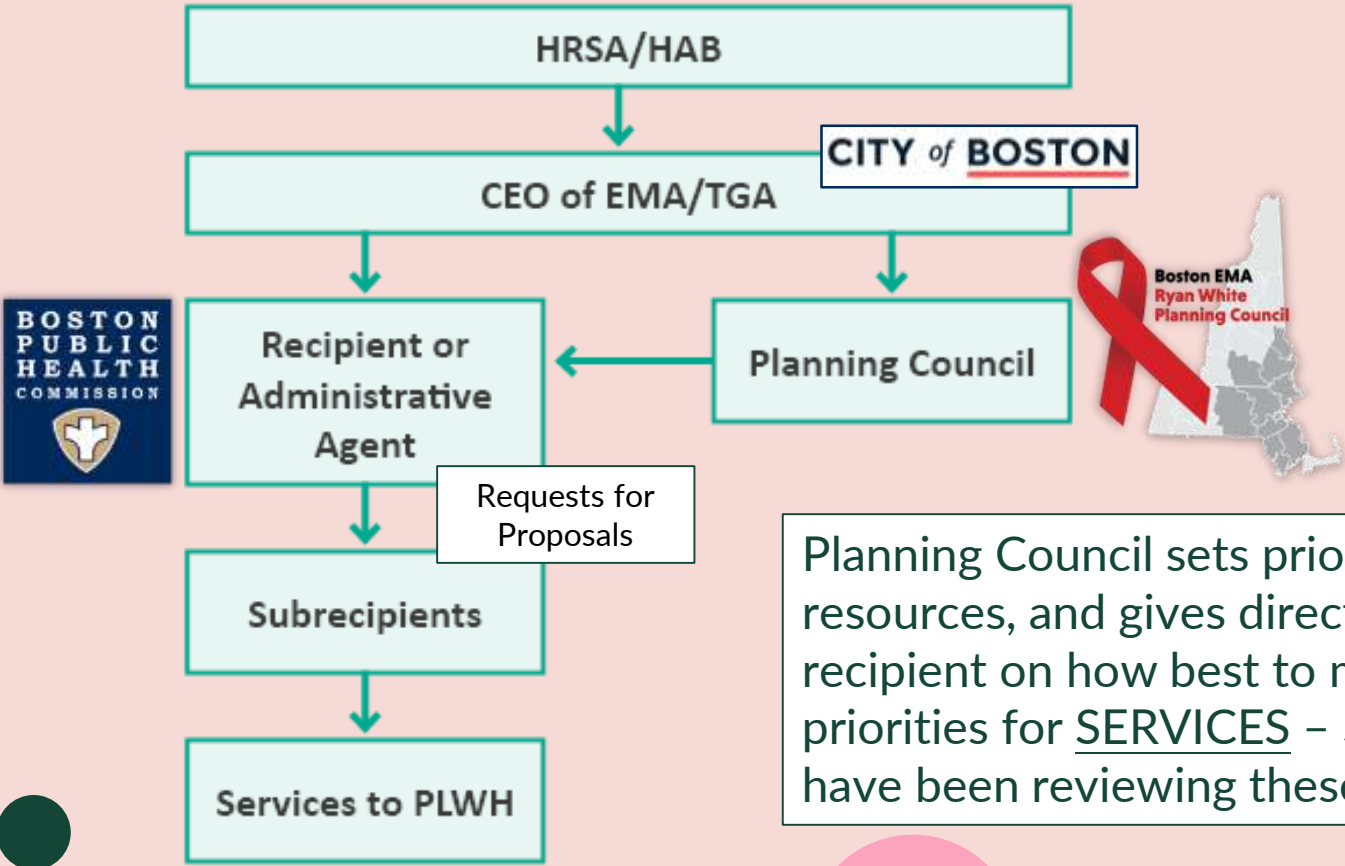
HRSA/HAB

CITY of BOSTON

CEO of EMA/TGA

BOSTON PUBLIC HEALTH COMMISSION

Recipient or Administrative Agent

Planning Council

Boston EMA Ryan White Planning Council

Requests for Proposals

Subrecipients

Services to PLWH

Planning Council sets prio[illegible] resources, and gives direct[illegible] recipient on how best to m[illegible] priorities for SERVICES – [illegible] have been reviewing these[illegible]